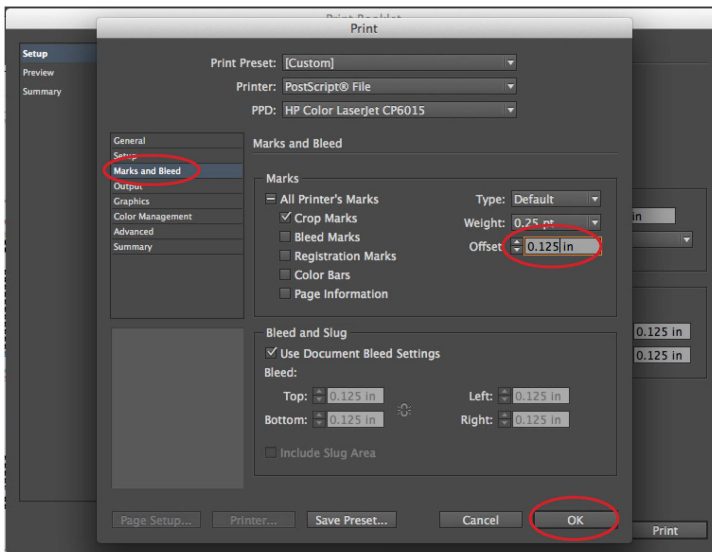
Print Booklet
Print

Setup
Preview
Summary

Print Preset: [Custom]
Printer: PostScript® File
PPD: HP Color LaserJet CP6015

General
Setup
Marks and Bleed
Output
Graphics
Color Management
Advanced
Summary

Marks and Bleed

Marks
All Printer's Marks
Crop Marks
Bleed Marks
Registration Marks
Color Bars
Page Information

Type: Default
Weight: 0.25 pt
Offset: 0.125 in

Bleed and Slug
Use Document Bleed Settings
Bleed:
Top: 0.125 in
Bottom: 0.125 in
Left: 0.125 in
Right: 0.125 in
Include Slug Area

in
0.125 in
0.125 in

Page Setup...
Printer...
Save Preset...
Cancel
OK
Print